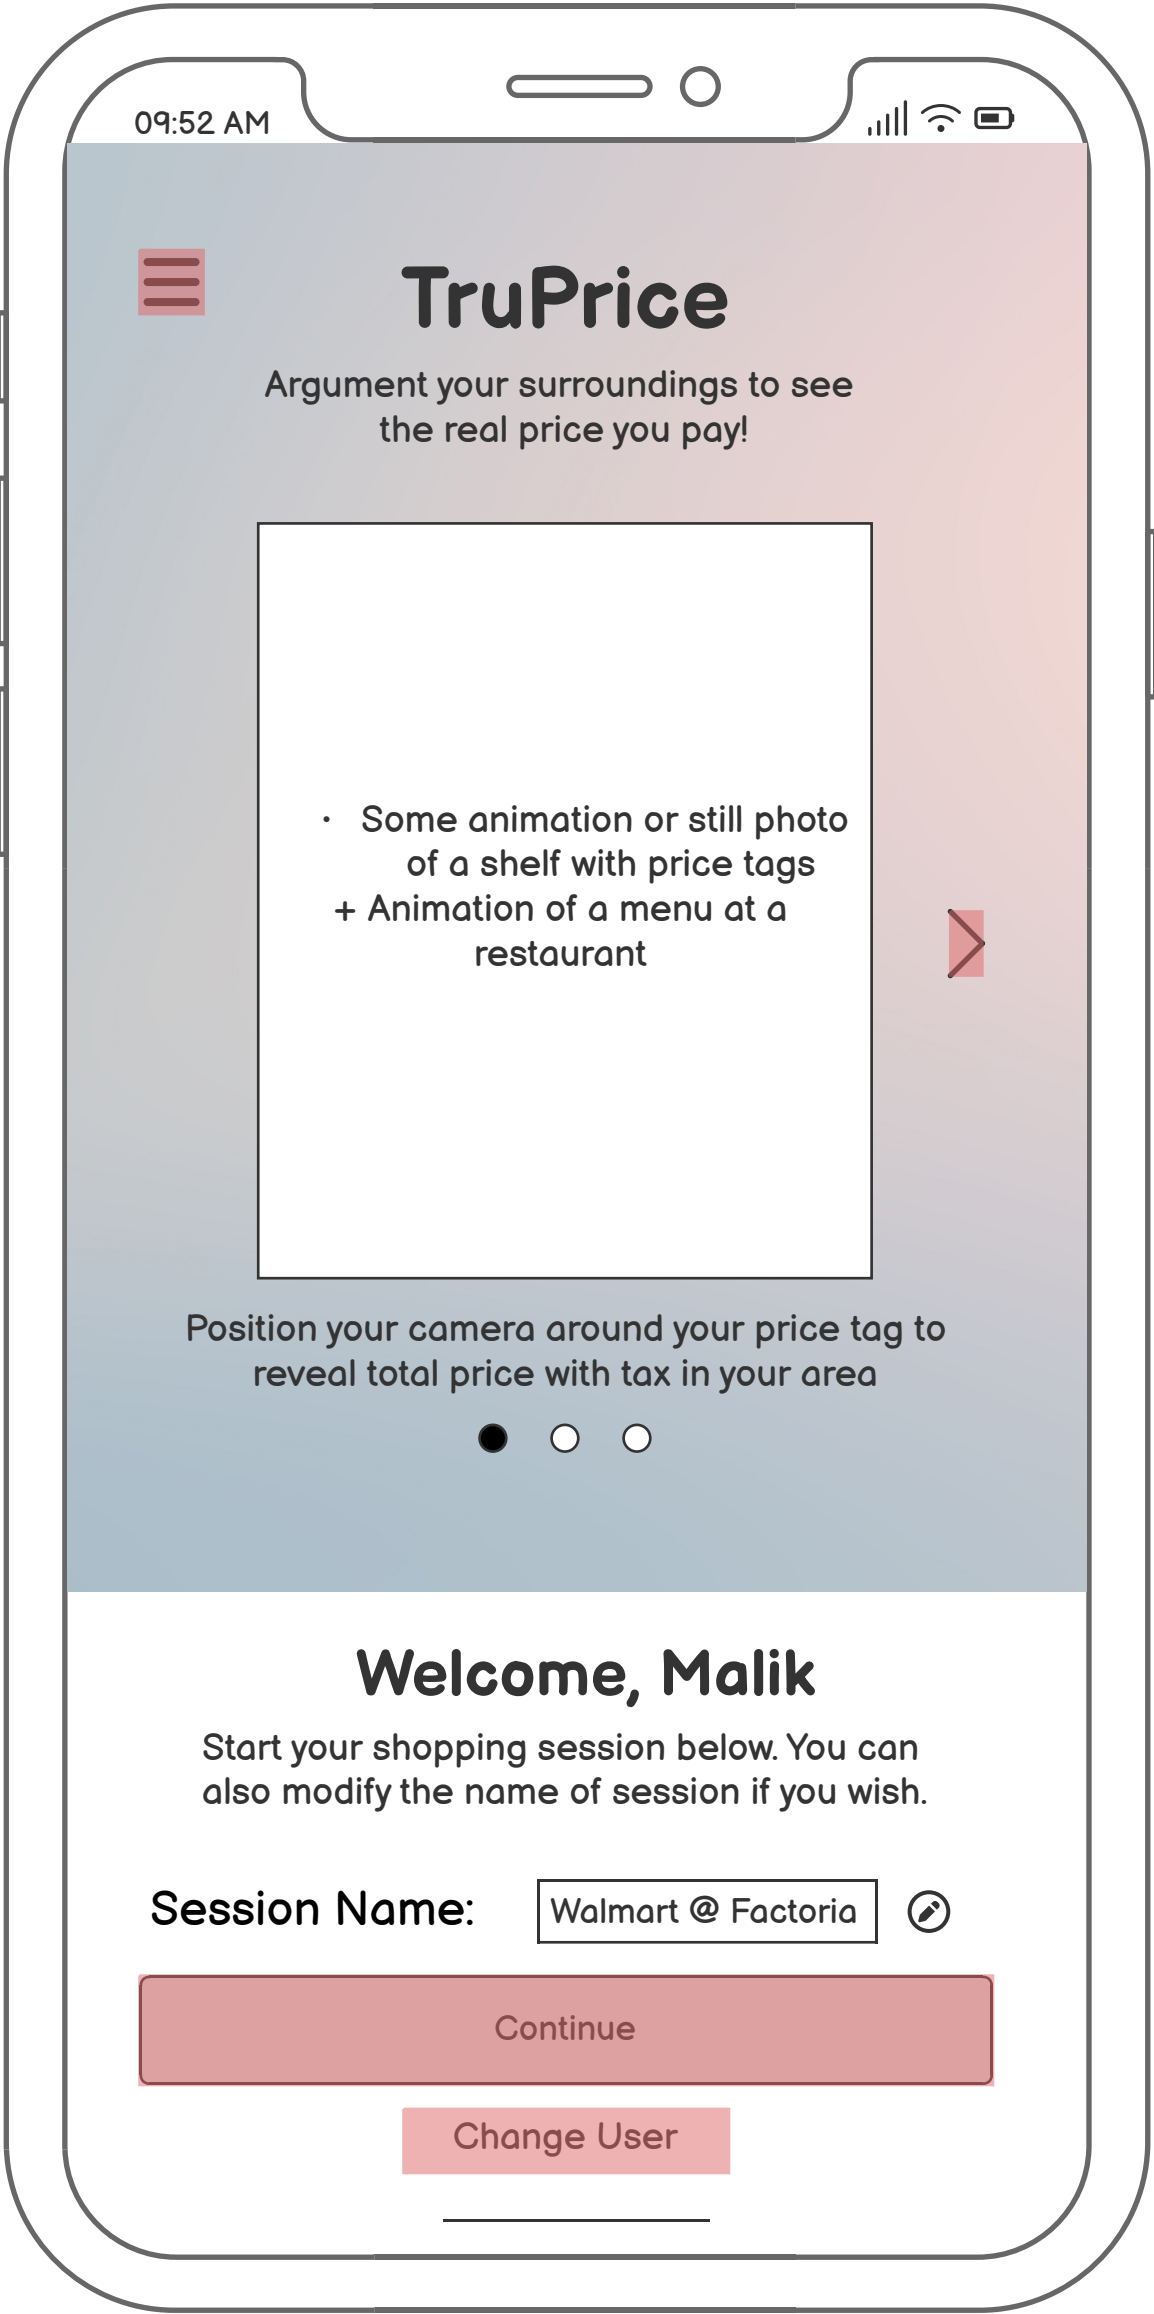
09:52 AM

TruPrice

Argument your surroundings to see the real price you pay!

• Some animation or still photo of a shelf with price tags + Animation of a menu at a restaurant

Position your camera around your price tag to reveal total price with tax in your area

Welcome, Malik

Start your shopping session below. You can also modify the name of session if you wish.

Session Name: Walmart @ Factoria

Continue

Change User